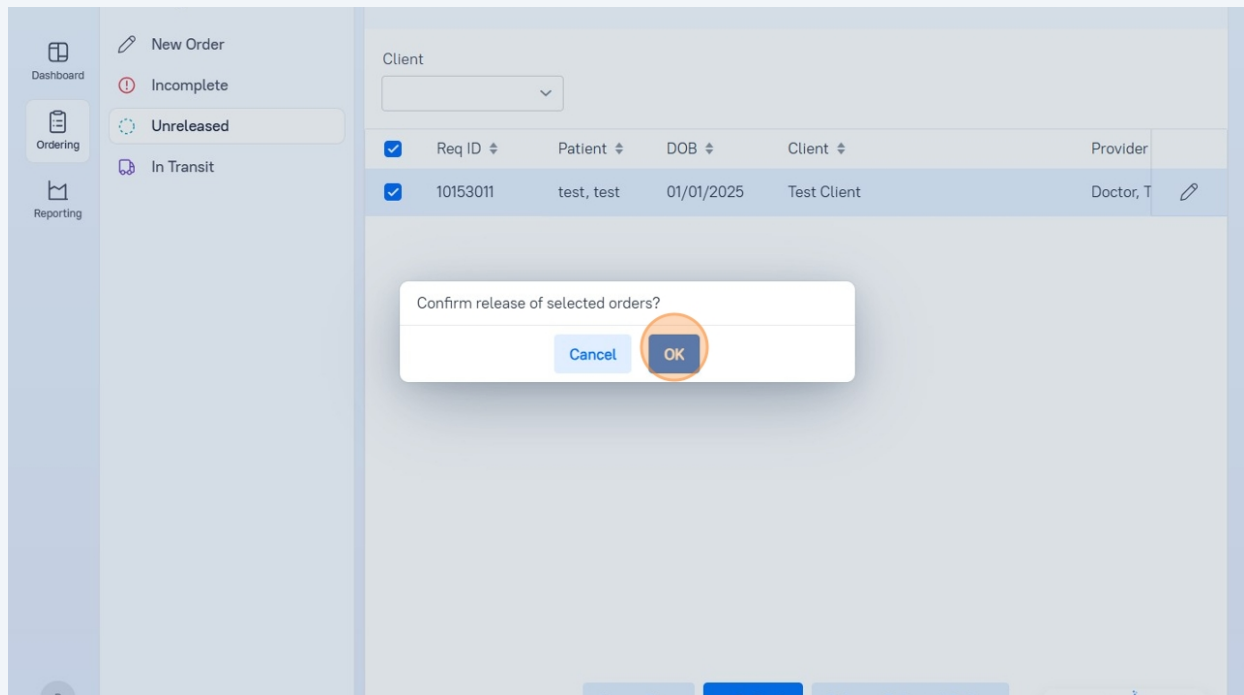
Dashboard
Ordering
Reporting

New Order
Incomplete
Unreleased
In Transit

Client

| | Req ID | Patient | DOB | Client | Provider |
|---|---|---|---|---|---|
| | 10153011 | test, test | 01/01/2025 | Test Client | Doctor, T |

Confirm release of selected orders?

Cancel OK